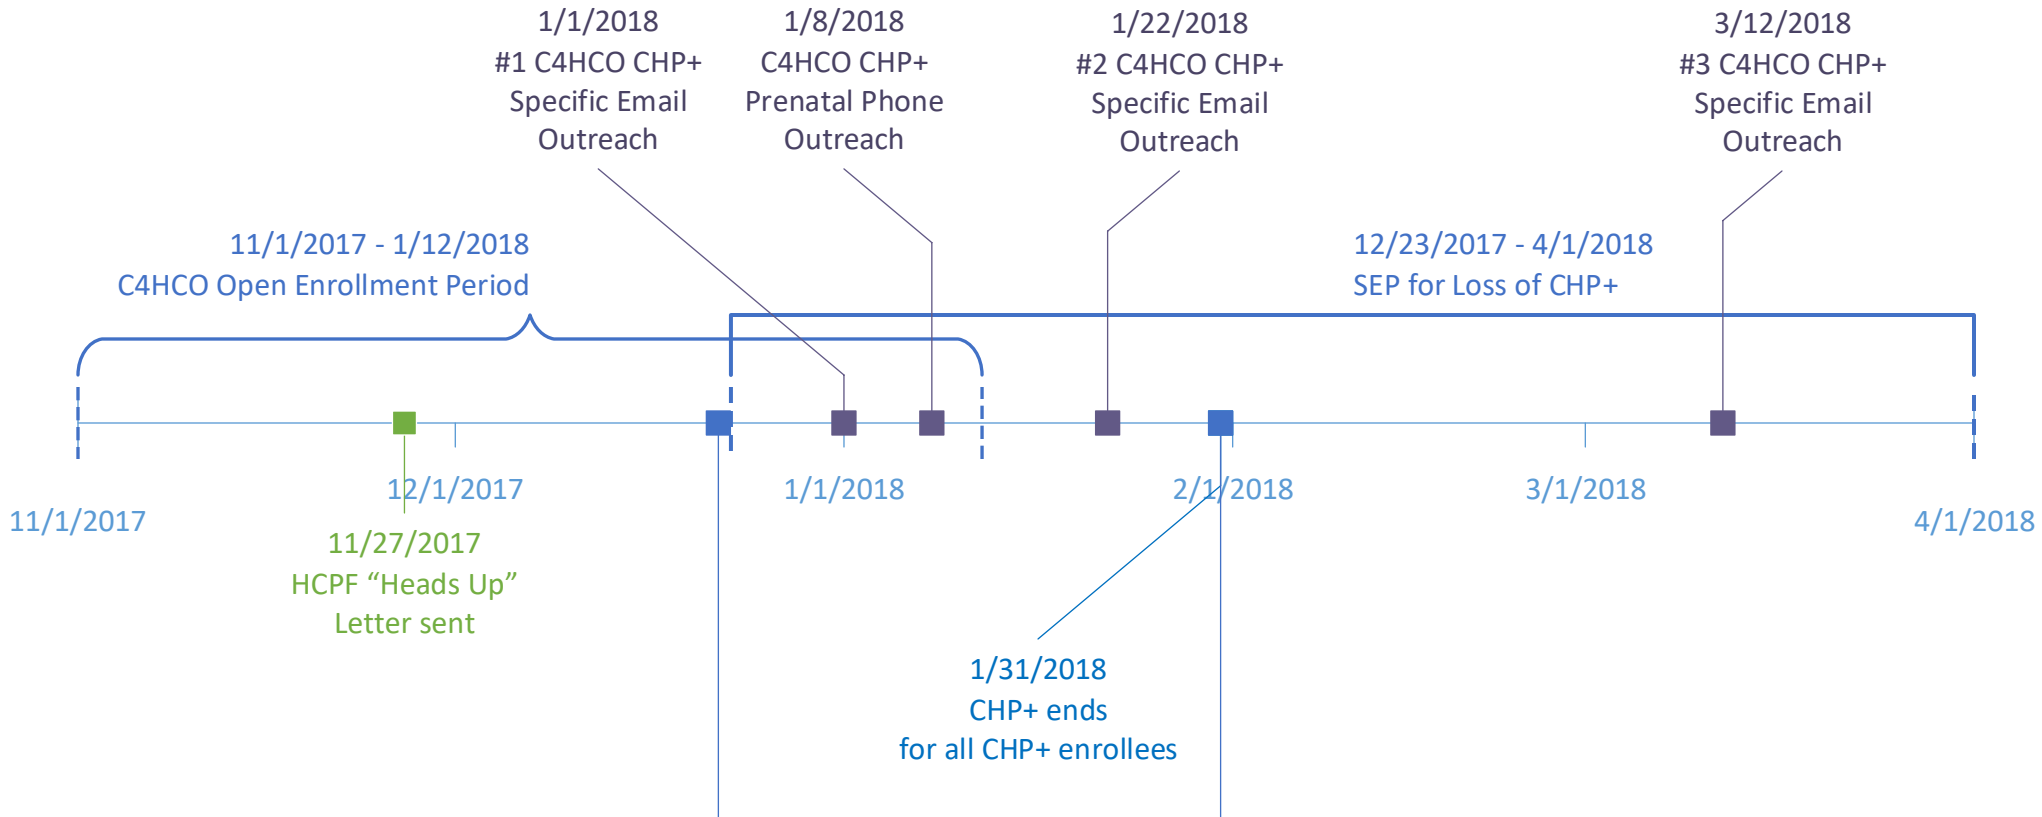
1/1/2018
#1 C4HCO CHP+
Specific Email
Outreach

1/8/2018
C4HCO CHP+
Prenatal Phone
Outreach

1/22/2018
#2 C4HCO CHP+
Specific Email
Outreach

3/12/2018
#3 C4HCO CHP+
Specific Email
Outreach

11/1/2017 - 1/12/2018
C4HCO Open Enrollment Period

12/23/2017 - 4/1/2018
SEP for Loss of CHP+

11/1/2017

12/1/2017

1/1/2018

2/1/2018

3/1/2018

4/1/2018

11/27/2017
HCPF “Heads Up”
Letter sent

1/31/2018
CHP+ ends
for all CHP+ enrollees